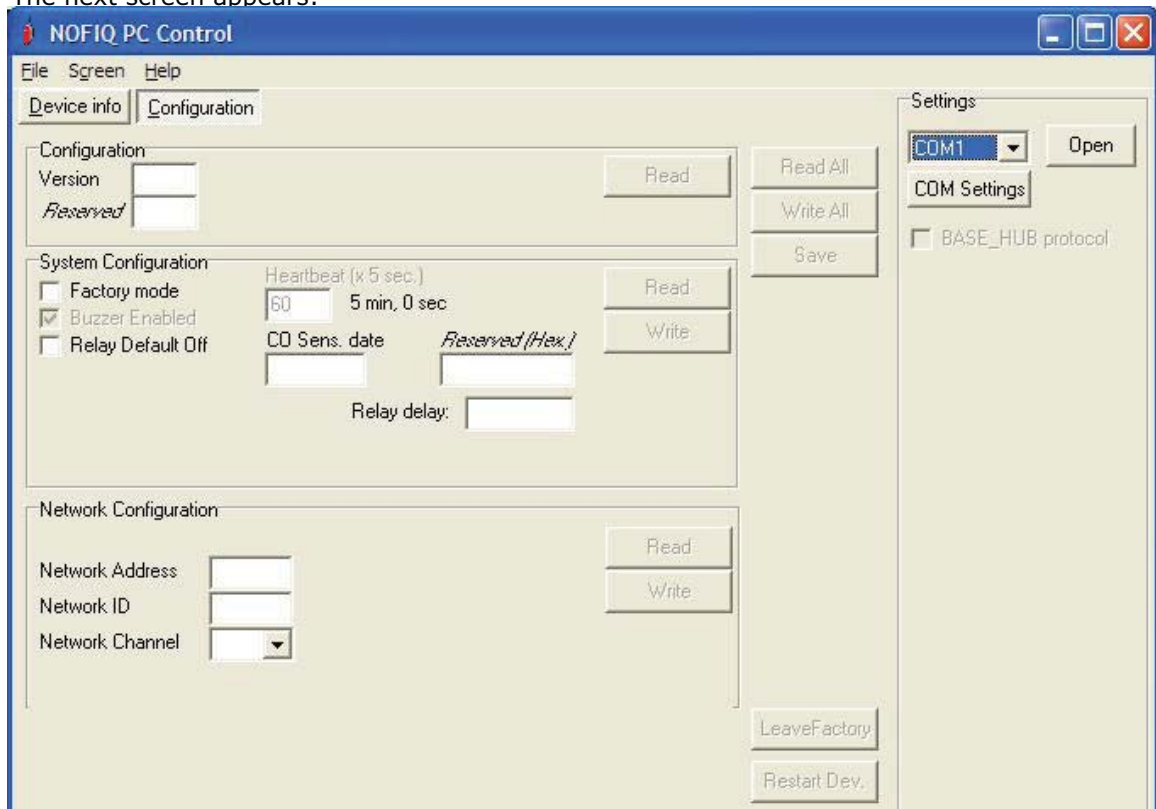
The next screen appears:

NOFIQ PC Control

File Screen Help

Device info | Configuration

Configuration
Version
Reserved
Read

Read All
Write All
Save

System Configuration
Factory mode
Buzzer Enabled
Relay Default Off
Heartbeat (x 5 sec.)
60
5 min, 0 sec
CO Sens. date
Reserved (Hex.)
Relay delay:
Read
Write

Network Configuration
Network Address
Network ID
Network Channel
Read
Write

LeaveFactory
Restart Dev.

Settings
COM1
Open
COM Settings
BASE_HUB protocol